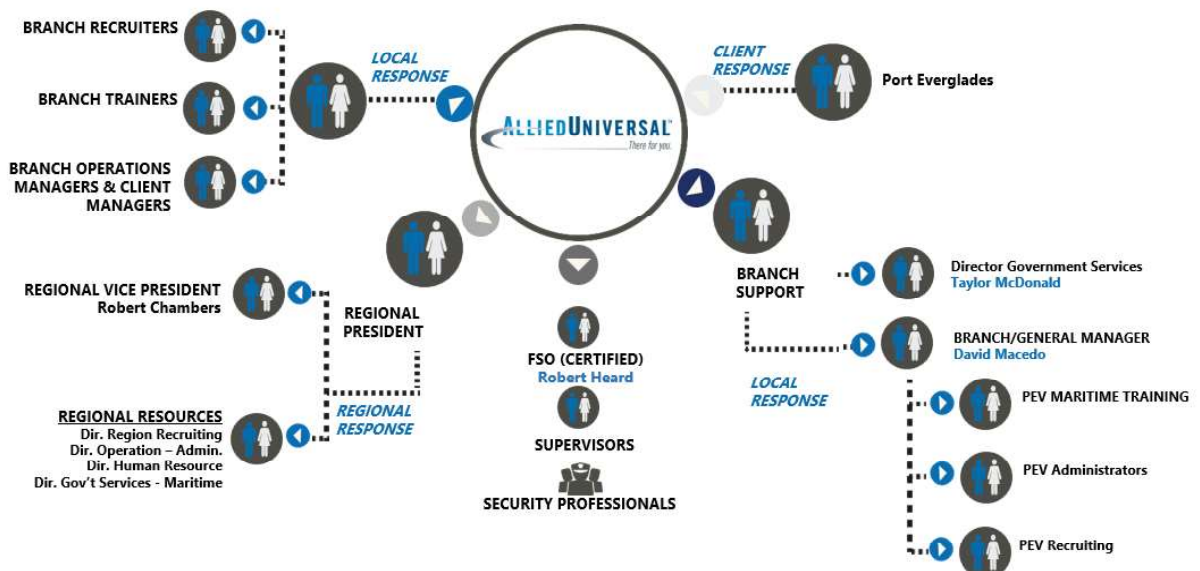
BRANCH RECRUITERS

BRANCH TRAINERS

BRANCH OPERATIONS MANAGERS & CLIENT MANAGERS

LOCAL RESPONSE

ALLIEDUNIVERSAL
There for you.

CLIENT RESPONSE

Port Everglades

REGIONAL VICE PRESIDENT
Robert Chambers

REGIONAL PRESIDENT

REGIONAL RESPONSE

REGIONAL RESOURCES
Dir. Region Recruiting
Dir. Operation – Admin.
Dir. Human Resource
Dir. Gov't Services - Maritime

FSO (CERTIFIED)
Robert Heard

SUPERVISORS

SECURITY PROFESSIONALS

BRANCH SUPPORT

Director Government Services
Taylor McDonald

BRANCH/GENERAL MANAGER
David Macedo

LOCAL RESPONSE

PEV MARITIME TRAINING

PEV Administrators

PEV Recruiting